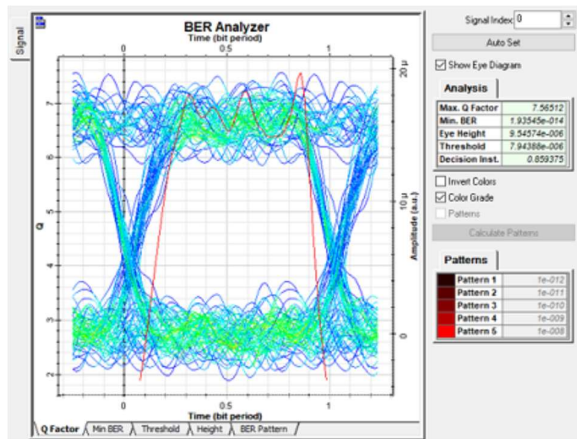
Signal

BER Analyzer

Time (bit period)

0 0.5 1

20 µ

10 µ

0

Amplitude (a.u.)

Q

7 6 5 4 3 2

0 0.5 1

Time (bit period)

Q Factor | Min BER | Threshold | Height | BER Pattern

Signal Index 0

Auto Set

☑ Show Eye Diagram

Analysis

| | |
|---|---|
| Max. Q Factor | 7.56512 |
| Min. BER | 1.93545e-014 |
| Eye Height | 9.54574e-006 |
| Threshold | 7.94388e-006 |
| Decision Inst. | 0.859375 |

☐ Invert Colors

☑ Color Grade

☐ Patterns

Calculate Patterns

Patterns

| | |
|---|---|
| Pattern 1 | 1e-012 |
| Pattern 2 | 1e-011 |
| Pattern 3 | 1e-010 |
| Pattern 4 | 1e-009 |
| Pattern 5 | 1e-008 |